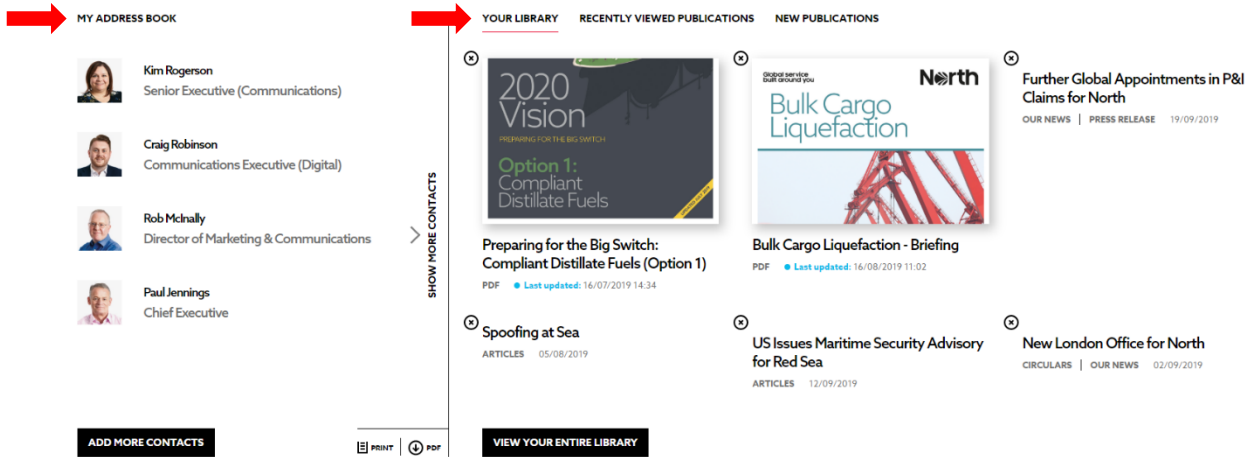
MY ADDRESS BOOK

Kim Rogerson
Senior Executive (Communications)

Craig Robinson
Communications Executive (Digital)

Rob McInally
Director of Marketing & Communications

Paul Jennings
Chief Executive

SHOW MORE CONTACTS

ADD MORE CONTACTS

PRINT | PDF

YOUR LIBRARY RECENTLY VIEWED PUBLICATIONS NEW PUBLICATIONS

2020 Vision
PREPARING FOR THE BIG SWITCH
Option 1:
Compliant Distillate Fuels

Preparing for the Big Switch: Compliant Distillate Fuels (Option 1)
PDF • Last updated: 16/07/2019 14:34

Global service built around you
North
Bulk Cargo Liquefaction

Bulk Cargo Liquefaction - Briefing
PDF • Last updated: 16/08/2019 11:02

Further Global Appointments in P&I Claims for North
OUR NEWS | PRESS RELEASE 19/09/2019

Spoofing at Sea
ARTICLES 05/08/2019

US Issues Maritime Security Advisory for Red Sea
ARTICLES 12/09/2019

New London Office for North
CIRCULARS | OUR NEWS 02/09/2019

VIEW YOUR ENTIRE LIBRARY